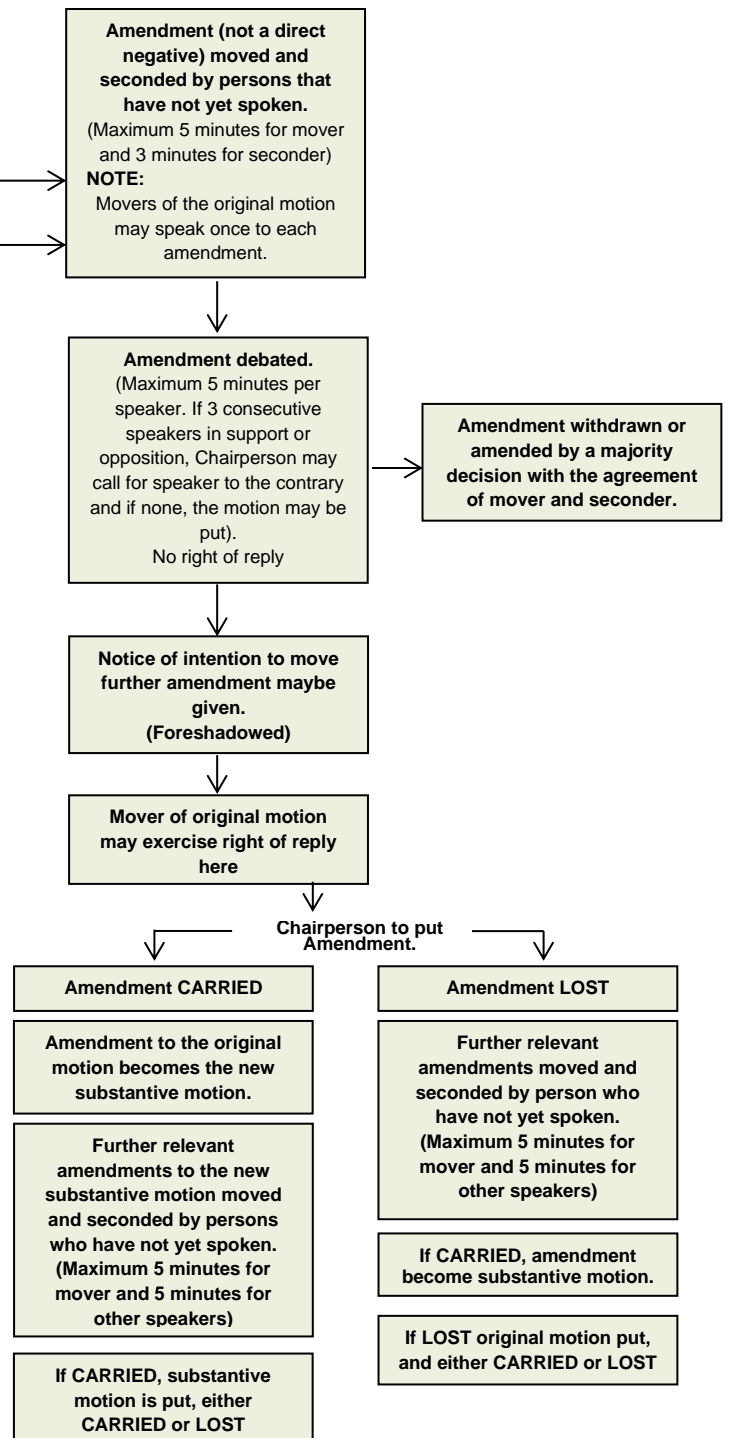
Amendment (not a direct negative) moved and seconded by persons that have not yet spoken.
(Maximum 5 minutes for mover and 3 minutes for seconder)
NOTE:
Movers of the original motion may speak once to each amendment.

Amendment debated.
(Maximum 5 minutes per speaker. If 3 consecutive speakers in support or opposition, Chairperson may call for speaker to the contrary and if none, the motion may be put).
No right of reply

Amendment withdrawn or amended by a majority decision with the agreement of mover and seconder.

Notice of intention to move further amendment maybe given.
(Foreshadowed)

Mover of original motion may exercise right of reply here

Chairperson to put Amendment.

Amendment CARRIED

Amendment to the original motion becomes the new substantive motion.

Further relevant amendments to the new substantive motion moved and seconded by persons who have not yet spoken.
(Maximum 5 minutes for mover and 5 minutes for other speakers)

If CARRIED, substantive motion is put, either CARRIED or LOST

Amendment LOST

Further relevant amendments moved and seconded by person who have not yet spoken.
(Maximum 5 minutes for mover and 5 minutes for other speakers)

If CARRIED, amendment become substantive motion.

If LOST original motion put, and either CARRIED or LOST